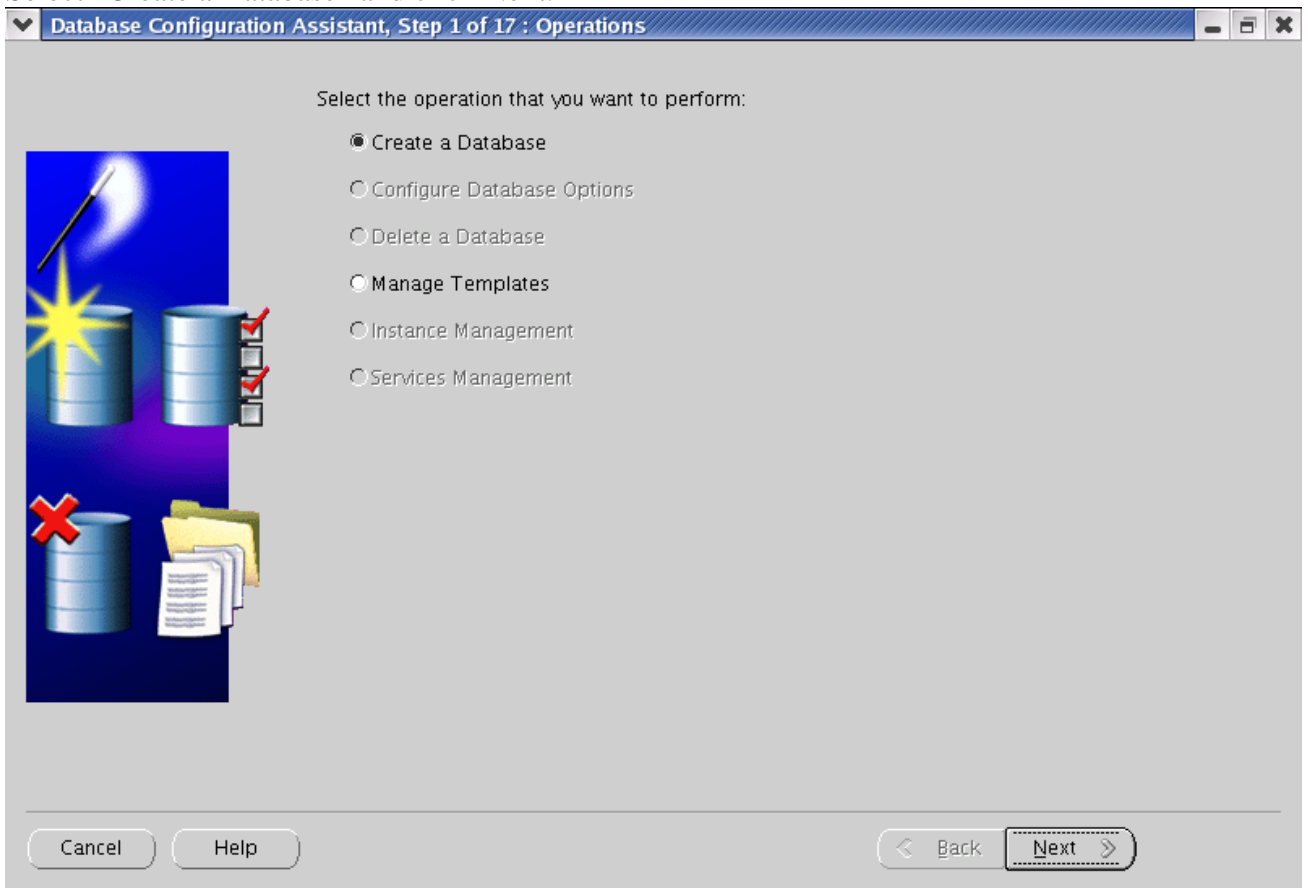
Database Configuration Assistant, Step 1 of 17 : Operations

Select the operation that you want to perform:

Create a Database

Configure Database Options

Delete a Database

Manage Templates

Instance Management

Services Management

Cancel

Help

Back

Next